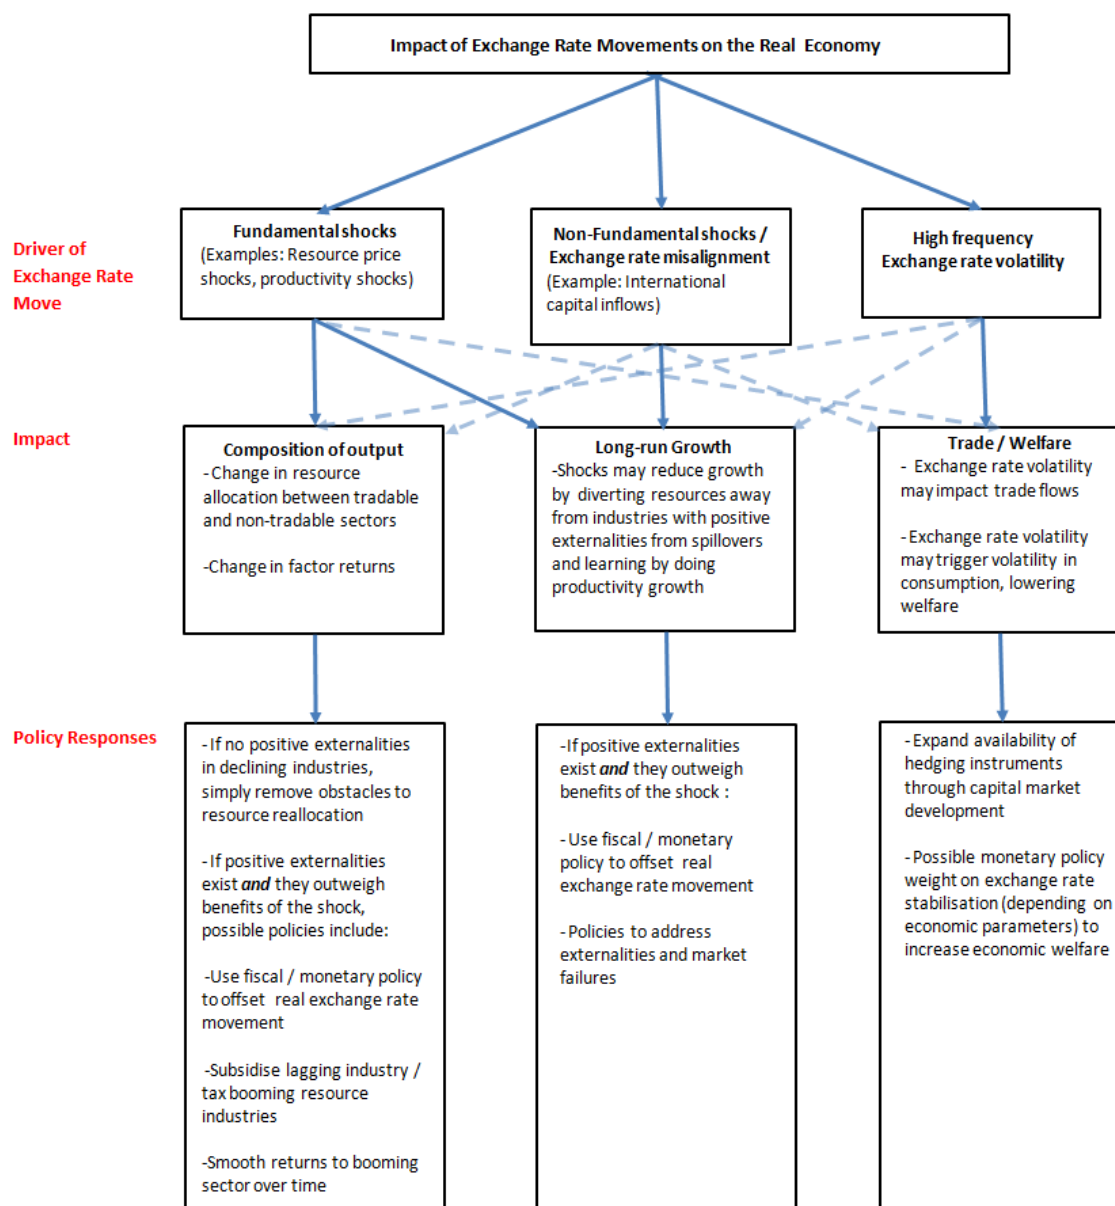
Impact of Exchange Rate Movements on the Real Economy

Driver of Exchange Rate Move

Fundamental shocks
(Examples: Resource price shocks, productivity shocks)

Non-Fundamental shocks / Exchange rate misalignment
(Example: International capital inflows)

High frequency Exchange rate volatility

Impact

Composition of output
-Change in resource allocation between tradable and non-tradable sectors

-Change in factor returns

Long-run Growth
-Shocks may reduce growth by diverting resources away from industries with positive externalities from spillovers and learning by doing productivity growth

Trade / Welfare
- Exchange rate volatility may impact trade flows

-Exchange rate volatility may trigger volatility in consumption, lowering welfare

Policy Responses

-If no positive externalities in declining industries, simply remove obstacles to resource reallocation

-If positive externalities exist ***and*** they outweigh benefits of the shock, possible policies include:

-Use fiscal / monetary policy to offset real exchange rate movement

-Subsidise lagging industry / tax booming resource industries

-Smooth returns to booming sector over time

-If positive externalities exist ***and*** they outweigh benefits of the shock :

-Use fiscal / monetary policy to offset real exchange rate movement

-Policies to address externalities and market failures

-Expand availability of hedging instruments through capital market development

-Possible monetary policy weight on exchange rate stabilisation (depending on economic parameters) to increase economic welfare